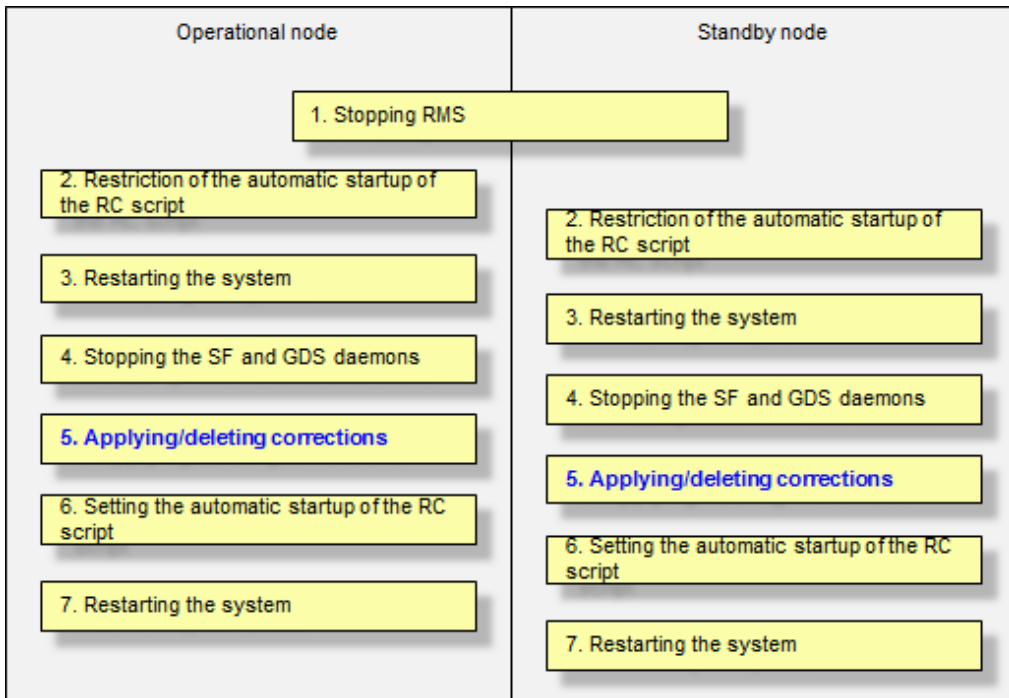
Operational node

Standby node

1. Stopping RMS

2. Restriction of the automatic startup of the RC script

3. Restarting the system

4. Stopping the SF and GDS daemons

5. Applying/deleting corrections

6. Setting the automatic startup of the RC script

7. Restarting the system

2. Restriction of the automatic startup of the RC script

3. Restarting the system

4. Stopping the SF and GDS daemons

5. Applying/deleting corrections

6. Setting the automatic startup of the RC script

7. Restarting the system